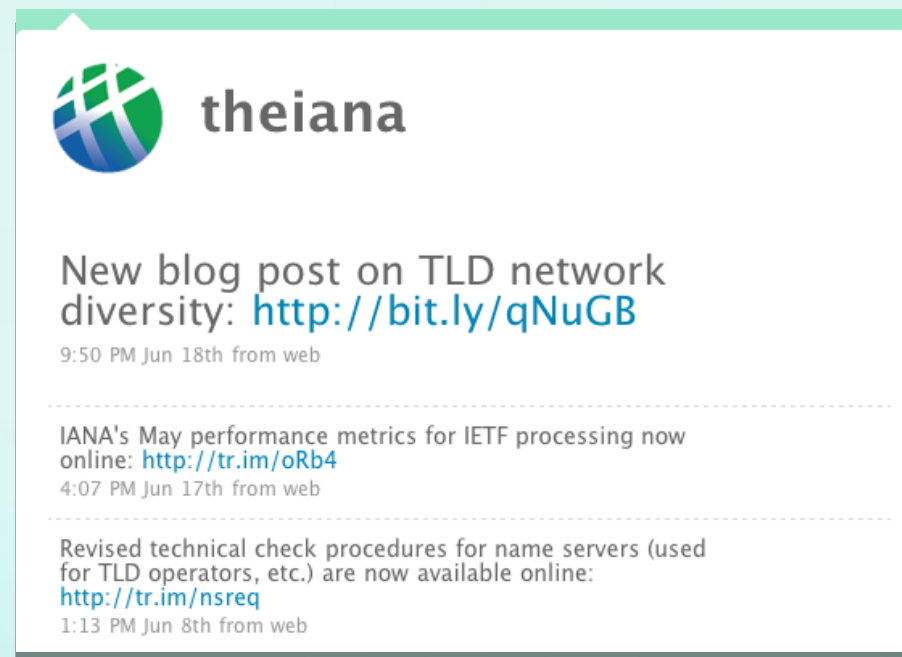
theiana

New blog post on TLD network diversity: http://bit.ly/qNuGB

9:50 PM Jun 18th from web

IANA's May performance metrics for IETF processing now online: http://tr.im/oRb4

4:07 PM Jun 17th from web

Revised technical check procedures for name servers (used for TLD operators, etc.) are now available online: http://tr.im/nsreq

1:13 PM Jun 8th from web